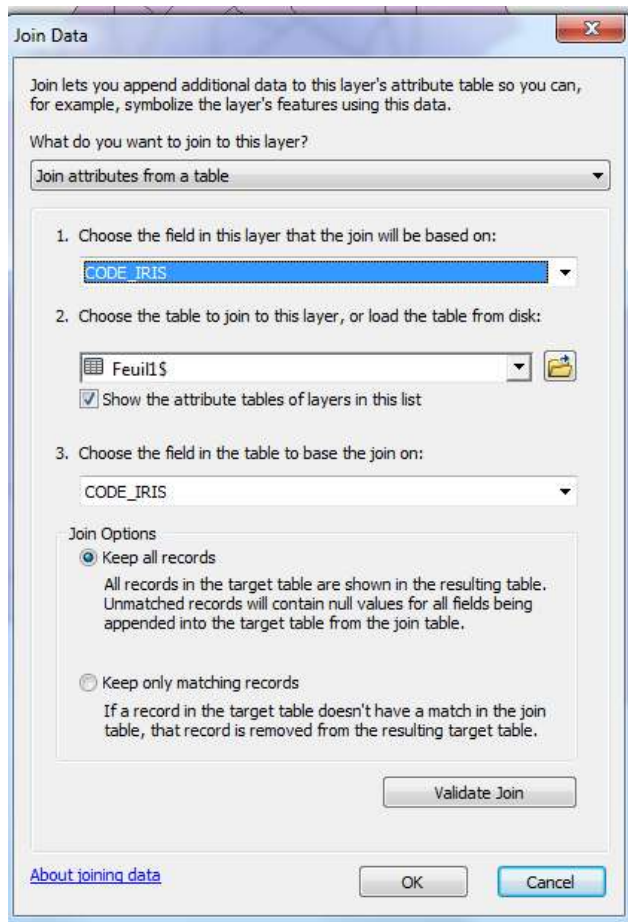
Join Data

Join lets you append additional data to this layer's attribute table so you can, for example, symbolize the layer's features using this data.

What do you want to join to this layer?

Join attributes from a table

1. Choose the field in this layer that the join will be based on:

CODE_IRIS

2. Choose the table to join to this layer, or load the table from disk:

Feuil1$

Show the attribute tables of layers in this list

3. Choose the field in the table to base the join on:

CODE_IRIS

Join Options

Keep all records

All records in the target table are shown in the resulting table. Unmatched records will contain null values for all fields being appended into the target table from the join table.

Keep only matching records

If a record in the target table doesn't have a match in the join table, that record is removed from the resulting target table.

Validate Join

About joining data

OK

Cancel